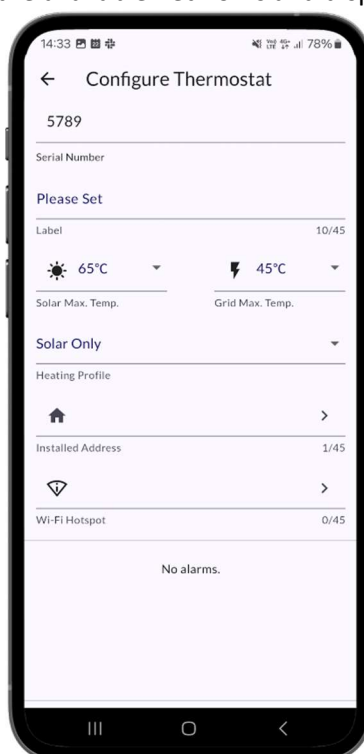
14:33 78%

Configure Thermostat

5789

Serial Number

Please Set

Label 10/45

65°C

45°C

Solar Max. Temp.

Grid Max. Temp.

Solar Only

Heating Profile

Installed Address 1/45

Wi-Fi Hotspot 0/45

No alarms.